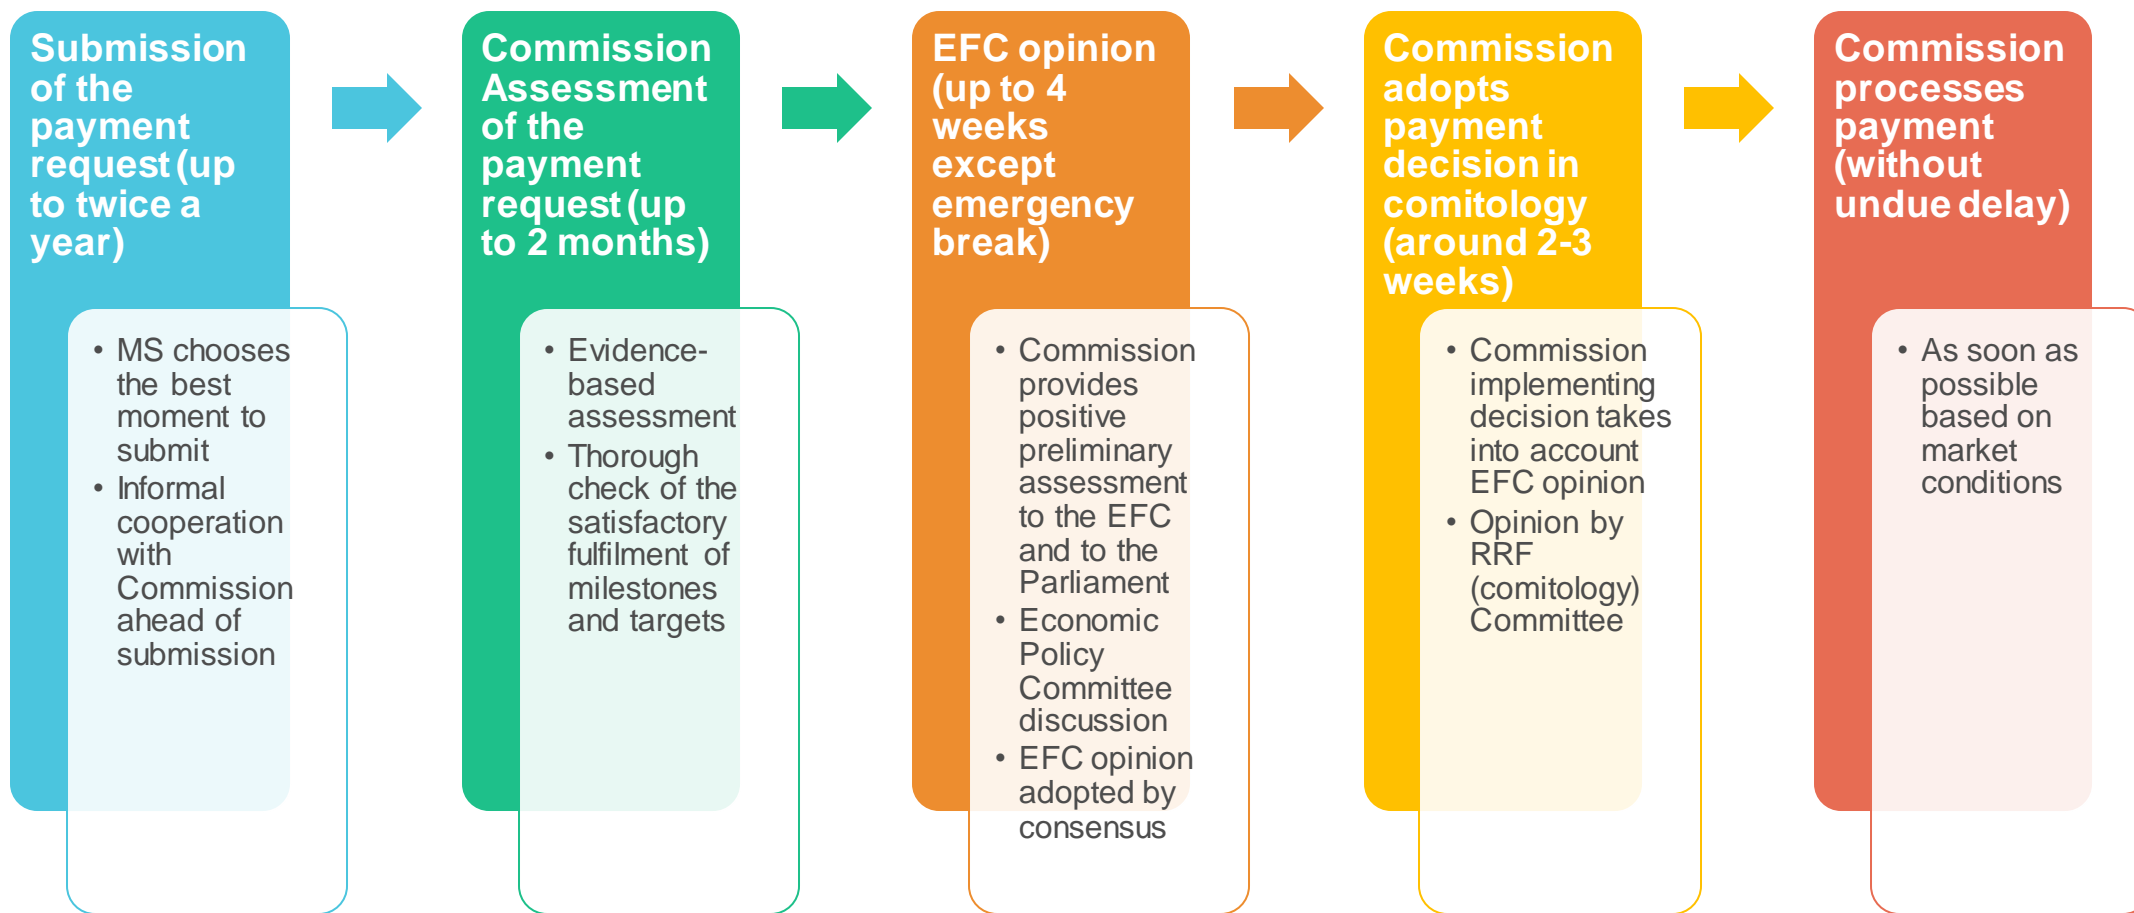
Submission of the payment request (up to twice a year)

• MS chooses the best moment to submit
• Informal cooperation with Commission ahead of submission

Commission Assessment of the payment request (up to 2 months)

• Evidence-based assessment
• Thorough check of the satisfactory fulfilment of milestones and targets

EFC opinion (up to 4 weeks except emergency break)

• Commission provides positive preliminary assessment to the EFC and to the Parliament
• Economic Policy Committee discussion
• EFC opinion adopted by consensus

Commission adopts payment decision in comitology (around 2-3 weeks)

• Commission implementing decision takes into account EFC opinion
• Opinion by RRF (comitology) Committee

Commission processes payment (without undue delay)

• As soon as possible based on market conditions